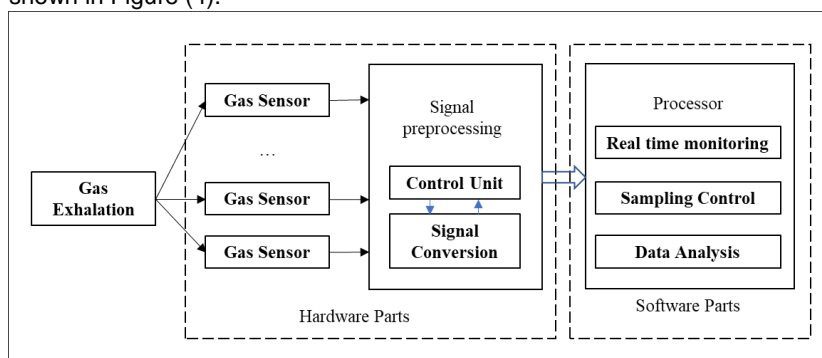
shown in Figure (1).

Gas Exhalation

Gas Sensor

…

Gas Sensor

Gas Sensor

Signal preprocessing

Control Unit

Signal Conversion

Hardware Parts

Processor

Real time monitoring

Sampling Control

Data Analysis

Software Parts